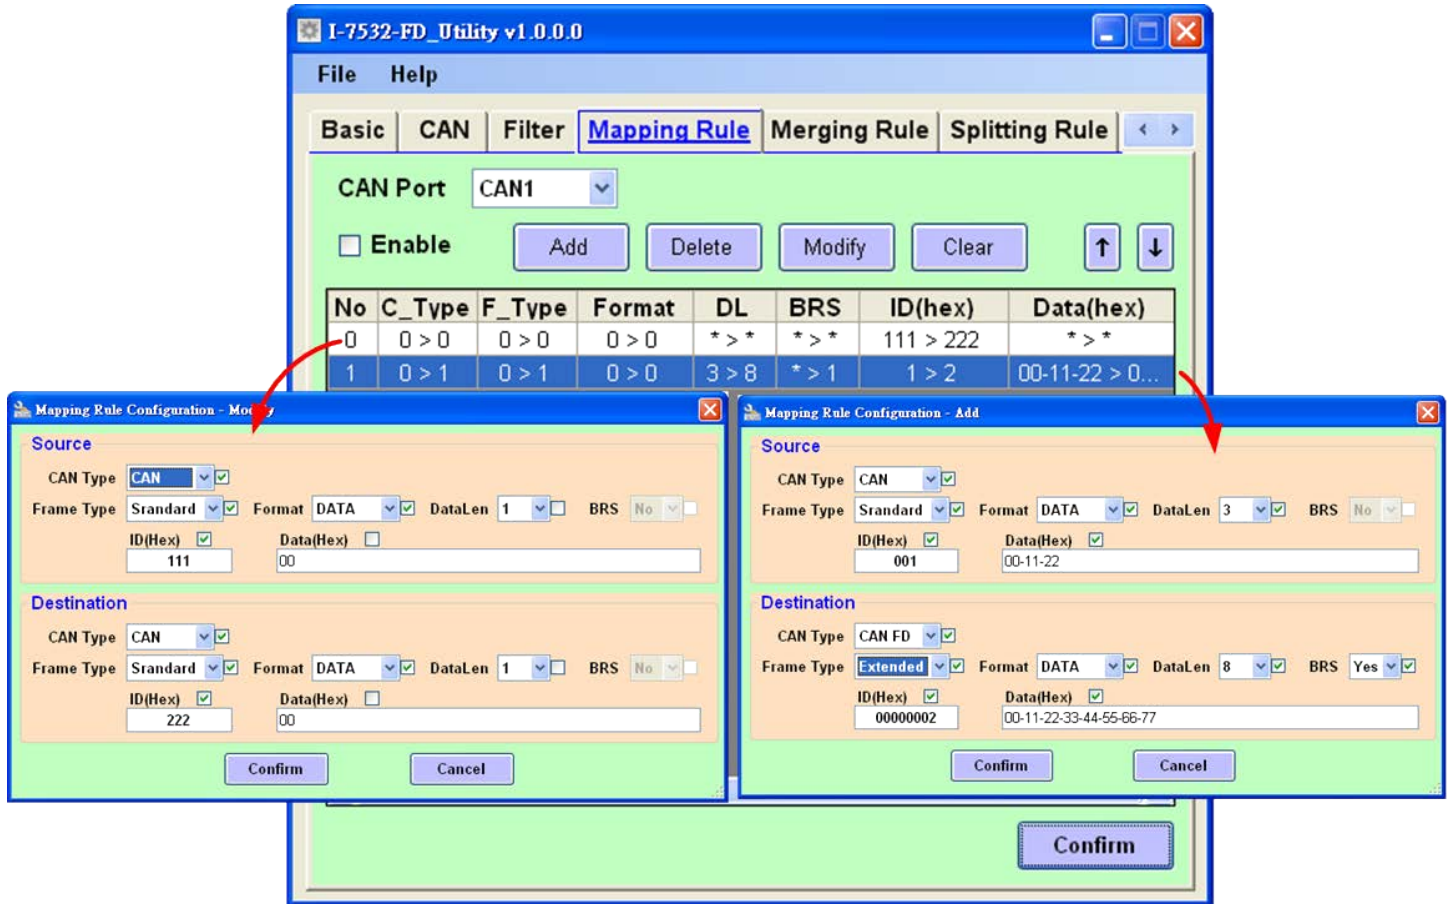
I-7532-FD_Utility v1.0.0.0

File Help

Basic CAN Filter Mapping Rule Merging Rule Splitting Rule

CAN Port CAN1

Enable Add Delete Modify Clear ↑ ↓

| No | C_Type | F_Type | Format | DL | BRS | ID(hex) | Data(hex) |
|---|---|---|---|---|---|---|---|
| 0 | 0 > 0 | 0 > 0 | 0 > 0 | * > * | * > * | 111 > 222 | * > * |
| 1 | 0 > 1 | 0 > 1 | 0 > 0 | 3 > 8 | * > 1 | 1 > 2 | 00-11-22 > 0... |

Mapping Rule Configuration - Mo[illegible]y

Source
CAN Type CAN
Frame Type Srandard Format DATA DataLen 1 BRS No
ID(Hex) Data(Hex)
111 00

Destination
CAN Type CAN
Frame Type Srandard Format DATA DataLen 1 BRS No
ID(Hex) Data(Hex)
222 00

Confirm Cancel

Mapping Rule Configuration - Add

Source
CAN Type CAN
Frame Type Srandard Format DATA DataLen 3 BRS No
ID(Hex) Data(Hex)
001 00-11-22

Destination
CAN Type CAN FD
Frame Type Extended Format DATA DataLen 8 BRS Yes
ID(Hex) Data(Hex)
00000002 00-11-22-33-44-55-66-77

Confirm Cancel

Confirm